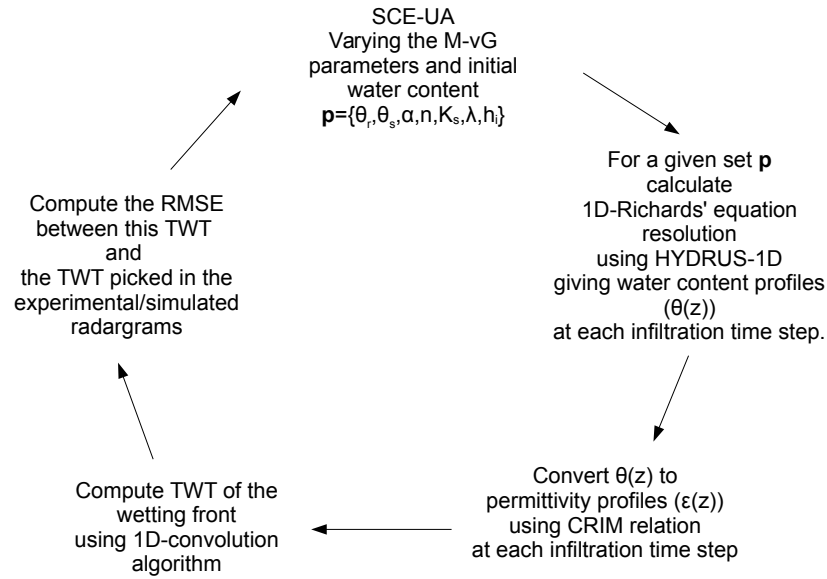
SCE-UA
Varying the M-vG parameters and initial water content
$\mathbf{p}=\{\theta_r,\theta_s,\alpha,n,K_s,\lambda,h_i\}$

For a given set $\mathbf{p}$
calculate
1D-Richards' equation resolution
using HYDRUS-1D
giving water content profiles
$(\theta(z))$
at each infiltration time step.

Convert $\theta(z)$ to
permittivity profiles $(\varepsilon(z))$
using CRIM relation
at each infiltration time step

Compute TWT of the wetting front
using 1D-convolution algorithm

Compute the RMSE
between this TWT
and
the TWT picked in the experimental/simulated radargrams